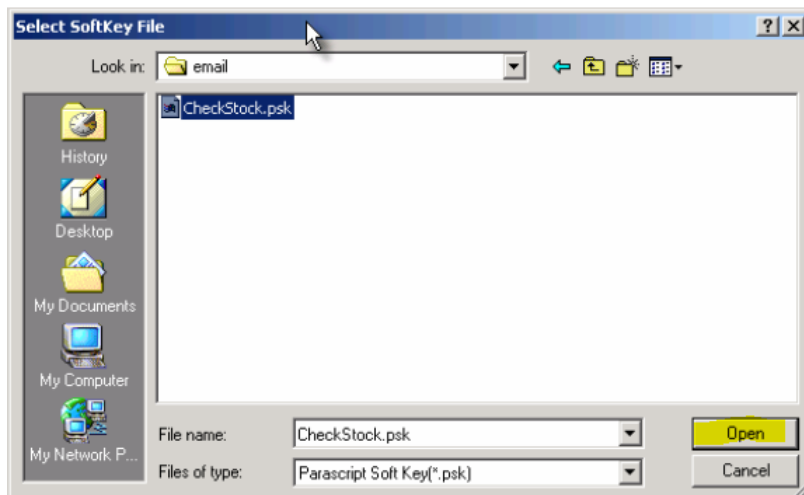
Select SoftKey File

?
X

Look in: email

CheckStock.psk

History

Desktop

My Documents

My Computer

My Network P...

File name: CheckStock.psk

Files of type: Parascript Soft Key(*.psk)

Open

Cancel